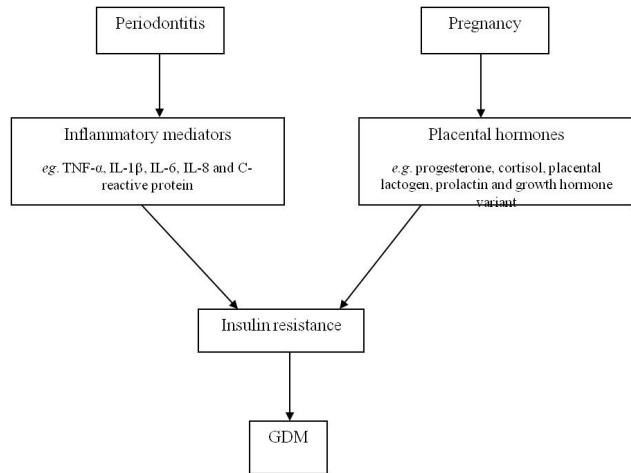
Periodontitis

Pregnancy

Inflammatory mediators

eg. TNF-α, IL-1β, IL-6, IL-8 and C-reactive protein

Placental hormones

e.g. progesterone, cortisol, placental lactogen, prolactin and growth hormone variant

Insulin resistance

GDM